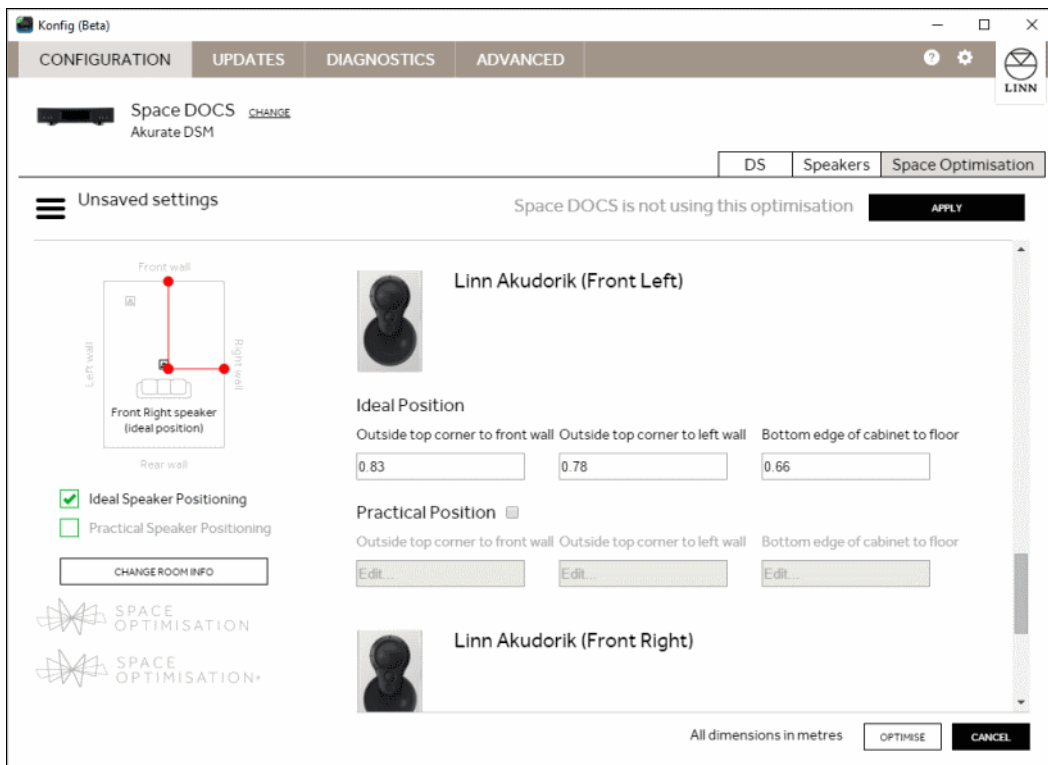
Konfig (Beta)

CONFIGURATION UPDATES DIAGNOSTICS ADVANCED

LINN

Space DOCS CHANGE
Akurate DSM

DS Speakers Space Optimisation

Unsaved settings

Space DOCS is not using this optimisation

APPLY

Front wall

Left wall

Right wall

Front Right speaker (ideal position)

Rear wall

Ideal Speaker Positioning

Practical Speaker Positioning

CHANGE ROOM INFO

SPACE OPTIMISATION

SPACE OPTIMISATION+

Linn Akudorik (Front Left)

Ideal Position

Outside top corner to front wall Outside top corner to left wall Bottom edge of cabinet to floor

0.83 0.78 0.66

Practical Position

Outside top corner to front wall Outside top corner to left wall Bottom edge of cabinet to floor

Edit... Edit... Edit...

Linn Akudorik (Front Right)

All dimensions in metres

OPTIMISE

CANCEL